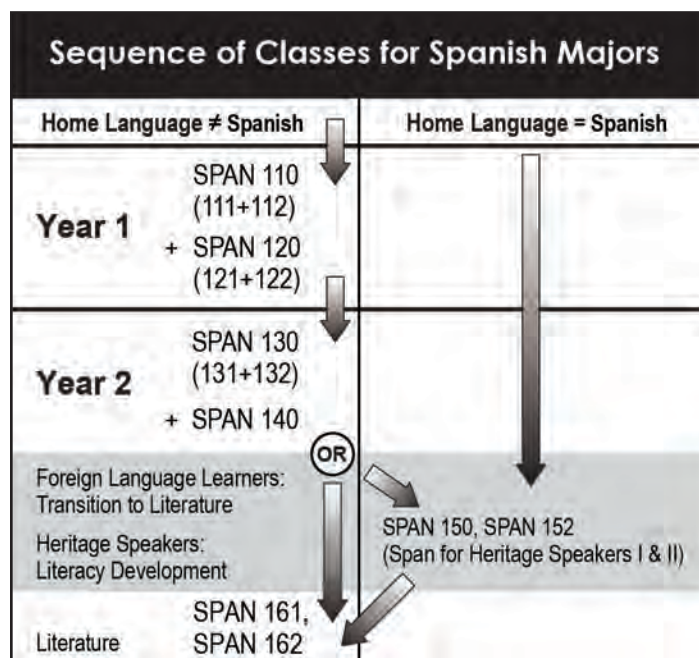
Sequence of Classes for Spanish Majors

| Home Language ≠ Spanish | Home Language = Spanish |
|---|---|
| **Year 1** SPAN 110 (111+112) + SPAN 120 (121+122) | |
| **Year 2** SPAN 130 (131+132) + SPAN 140 | |
| OR | |
| Foreign Language Learners: Transition to Literature<br>Heritage Speakers: Literacy Development | SPAN 150, SPAN 152 (Span for Heritage Speakers I & II) |
| Literature SPAN 161, SPAN 162 | |